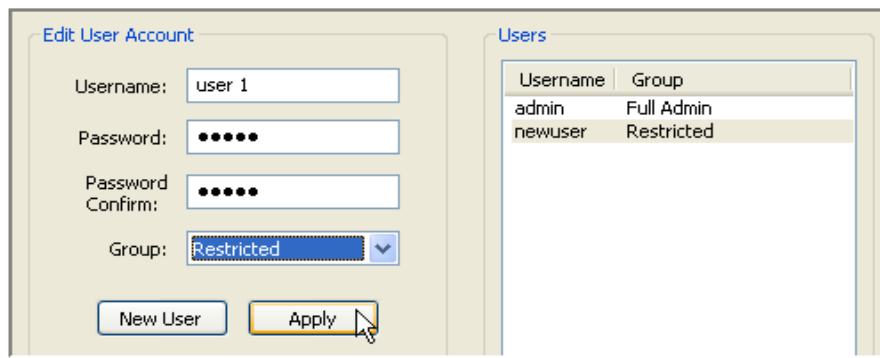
Edit User Account

Username: user 1

Password: ●●●●●

Password Confirm: ●●●●●

Group: Restricted

New User

Apply

Users

| Username | Group |
|---|---|
| admin | Full Admin |
| newuser | Restricted |